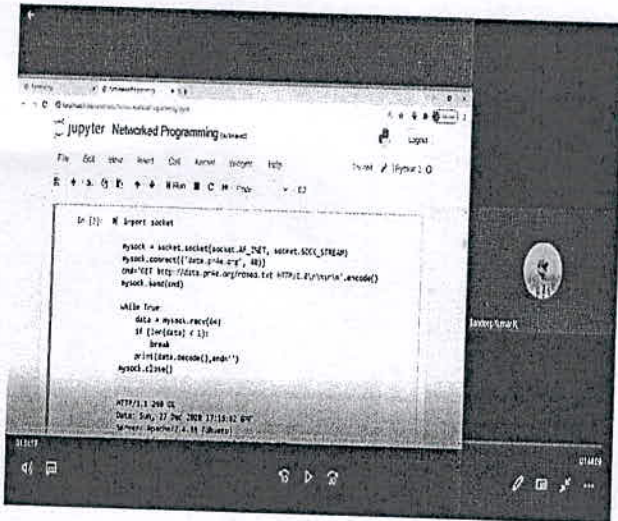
jupyter Networked Programming

File Edit View Insert Cell Kernel Widgets Help

Logout

Python 3

Run

In [2]: import socket

mysock = socket.socket(socket.AF_INET, socket.SOCK_STREAM)
mysock.connect(('data.pr4e.org', 80))
cmd='GET http://data.pr4e.org/romeo.txt HTTP/1.0\r\n\r\n'.encode()
mysock.send(cmd)

while True:
    data = mysock.recv(20)
    if (len(data) < 1):
        break
    print(data.decode(),end='')
mysock.close()

HTTP/1.1 200 OK
Date: Sun, 27 Dec 2020 17:18:52 GMT
Server: Apache/2.4.18 (Ubuntu)

Sandeep Kumar K

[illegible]